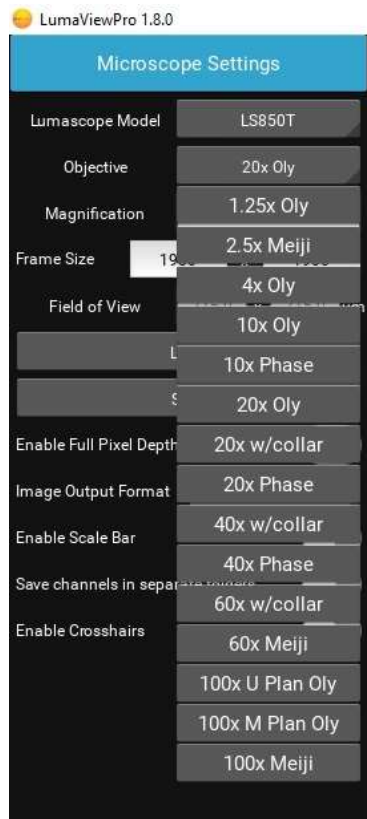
LumaViewPro 1.8.0

Microscope Settings

Lumascope Model LS850T

Objective 20x Oly

Magnification

Frame Size 19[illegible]

Field of View

L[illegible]

S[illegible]

Enable Full Pixel Depth

Image Output Format

Enable Scale Bar

Save channels in sepa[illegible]

Enable Crosshairs

1.25x Oly
2.5x Meiji
4x Oly
10x Oly
10x Phase
20x Oly
20x w/collar
20x Phase
40x w/collar
40x Phase
60x w/collar
60x Meiji
100x U Plan Oly
100x M Plan Oly
100x Meiji